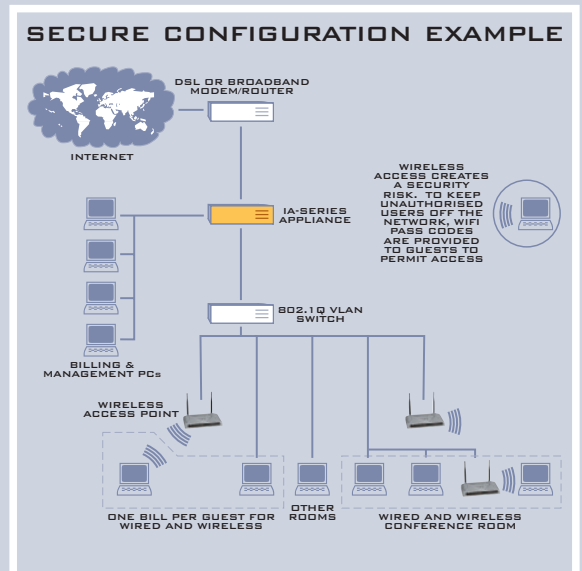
SECURE CONFIGURATION EXAMPLE

DSL OR BROADBAND MODEM/ROUTER

INTERNET

WIRELESS ACCESS CREATES A SECURITY RISK. TO KEEP UNAUTHORISED USERS OFF THE NETWORK, WIFI PASS CODES ARE PROVIDED TO GUESTS TO PERMIT ACCESS

IA-SERIES APPLIANCE

802.1Q VLAN SWITCH

BILLING & MANAGEMENT PCs

WIRELESS ACCESS POINT

ONE BILL PER GUEST FOR WIRED AND WIRELESS

OTHER ROOMS

WIRED AND WIRELESS CONFERENCE ROOM